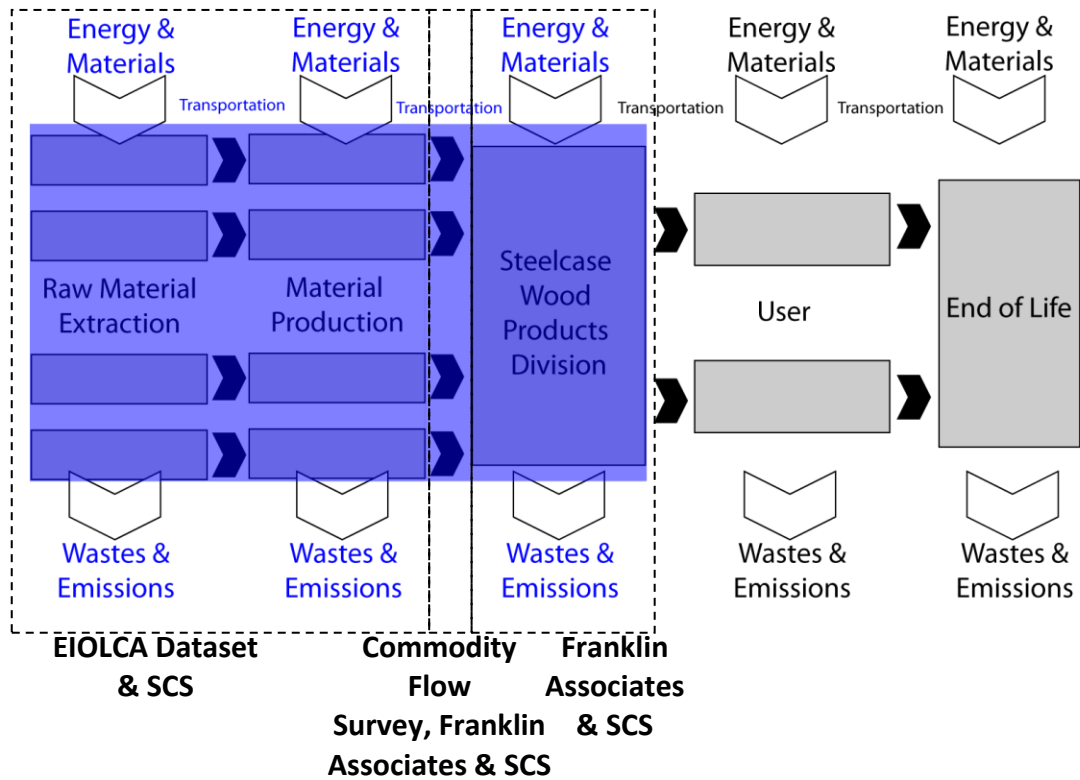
Energy & Materials

Energy & Materials

Energy & Materials

Energy & Materials

Energy & Materials

Transportation

Transportation

Transportation

Transportation

Raw Material Extraction

Material Production

Steelcase Wood Products Division

User

End of Life

Wastes & Emissions

Wastes & Emissions

Wastes & Emissions

Wastes & Emissions

Wastes & Emissions

EIOLCA Dataset & SCS

Commodity Flow Survey, Franklin Associates & SCS

Franklin Associates & SCS